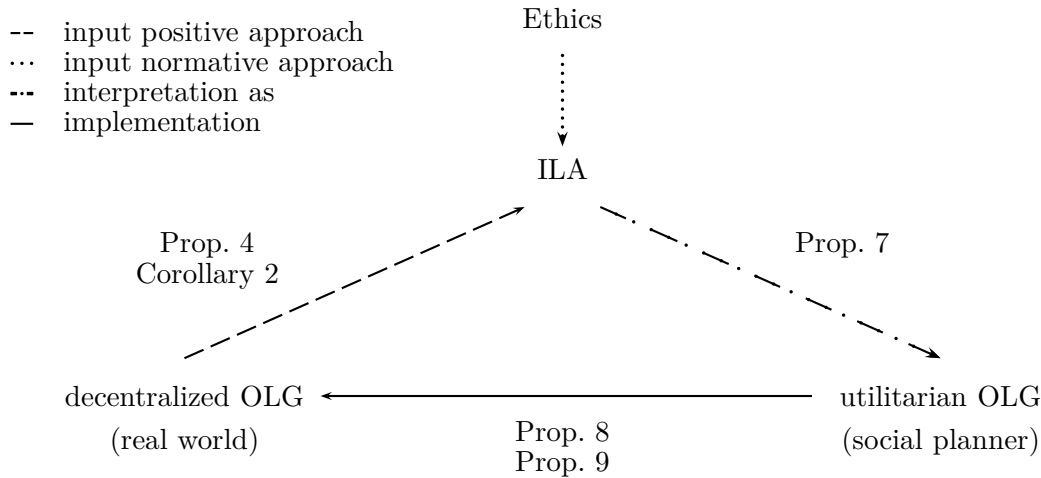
-- input positive approach
⋯ input normative approach
-·- interpretation as
— implementation

Ethics

ILA

Prop. 4
Corollary 2

Prop. 7

decentralized OLG
(real world)

utilitarian OLG
(social planner)

Prop. 8
Prop. 9